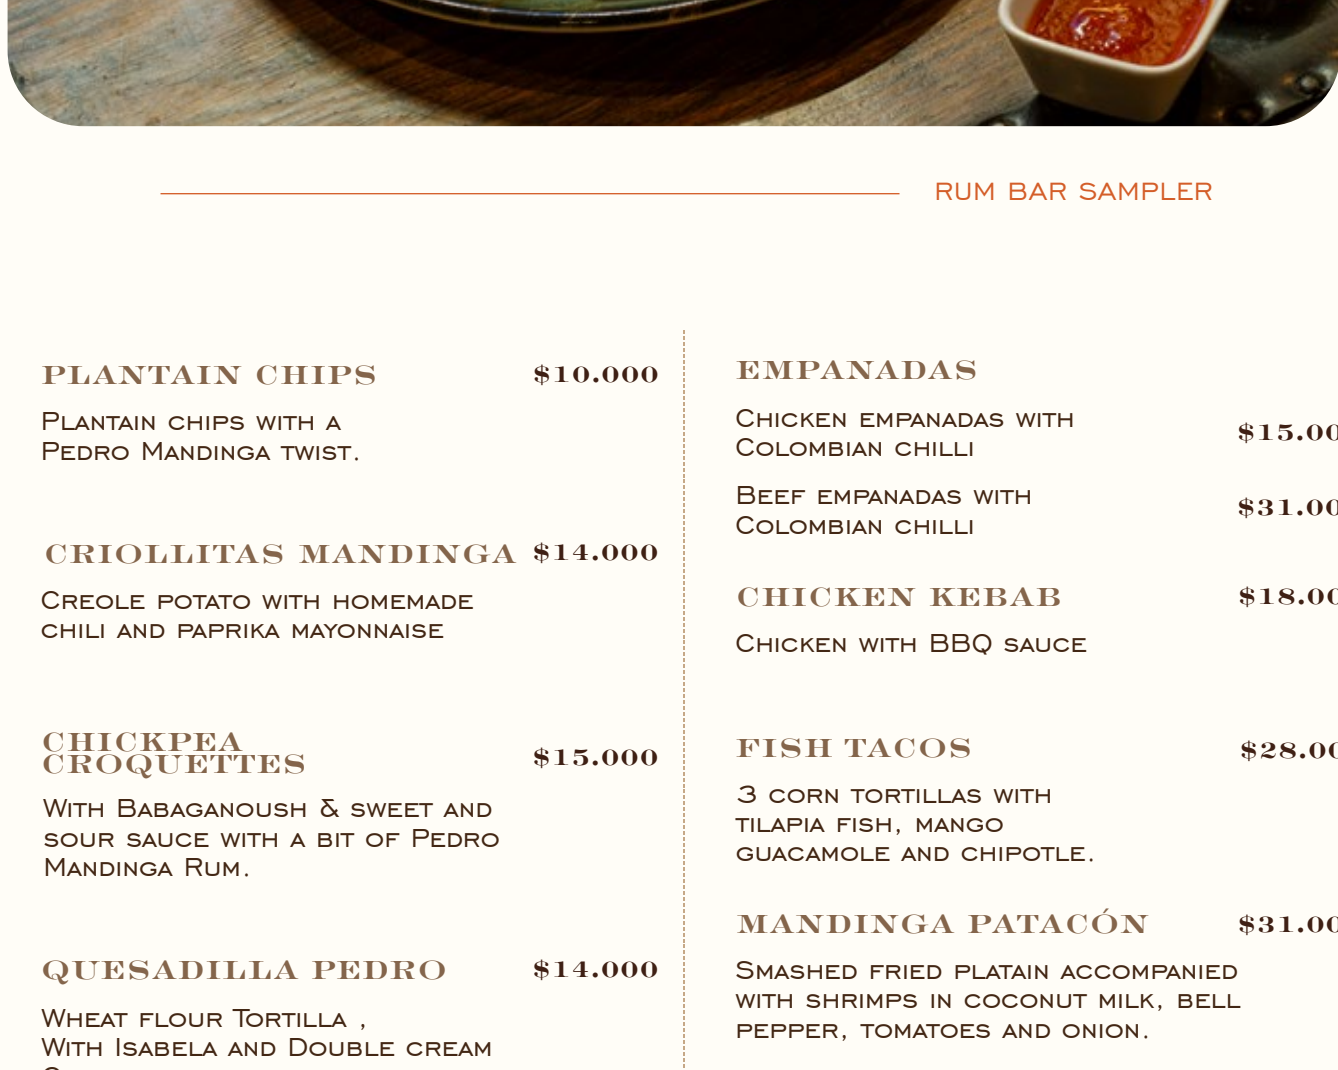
RUM BAR SAMPLER

PLANTAIN CHIPS $10.000

Plantain chips with a Pedro Mandinga twist.

CRIOLLITAS MANDINGA $14.000

Creole potato with homemade chili and paprika mayonnaise

CHICKPEA CROQUETTES $15.000

With Babaganoush & sweet and sour sauce with a bit of Pedro Mandinga Rum.

QUESADILLA PEDRO $14.000

Wheat flour Tortilla , With Isabela and Double cream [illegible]

EMPANADAS

Chicken empanadas with Colombian chilli $15.00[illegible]

Beef empanadas with Colombian chilli $31.00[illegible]

CHICKEN KEBAB $18.00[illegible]

Chicken with BBQ sauce

FISH TACOS $28.00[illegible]

3 corn tortillas with tilapia fish, mango guacamole and chipotle.

MANDINGA PATACÓN $31.00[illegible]

Smashed fried platain accompanied with shrimps in coconut milk, bell pepper, tomatoes and onion.